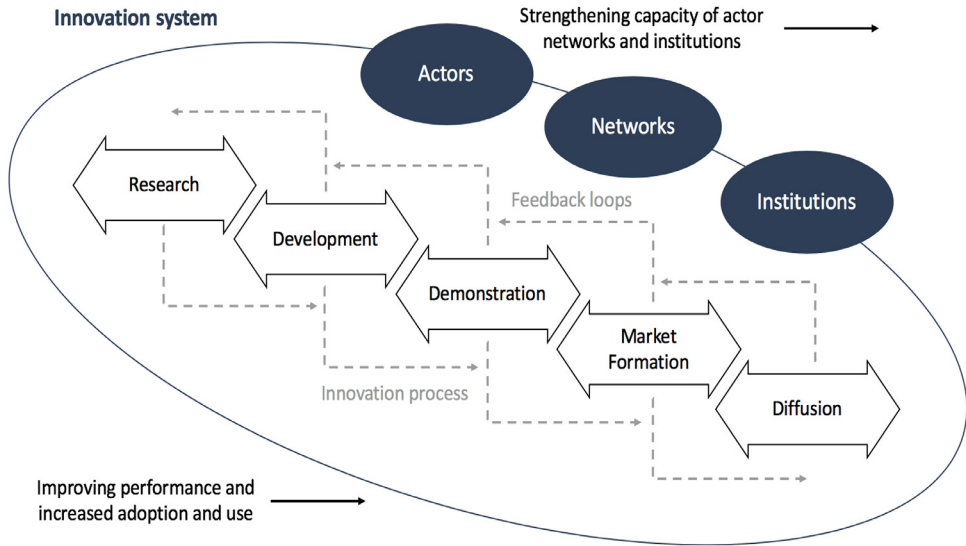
Innovation system

Strengthening capacity of actor networks and institutions

Actors

Networks

Institutions

Research

Development

Feedback loops

Demonstration

Market Formation

Innovation process

Diffusion

Improving performance and increased adoption and use